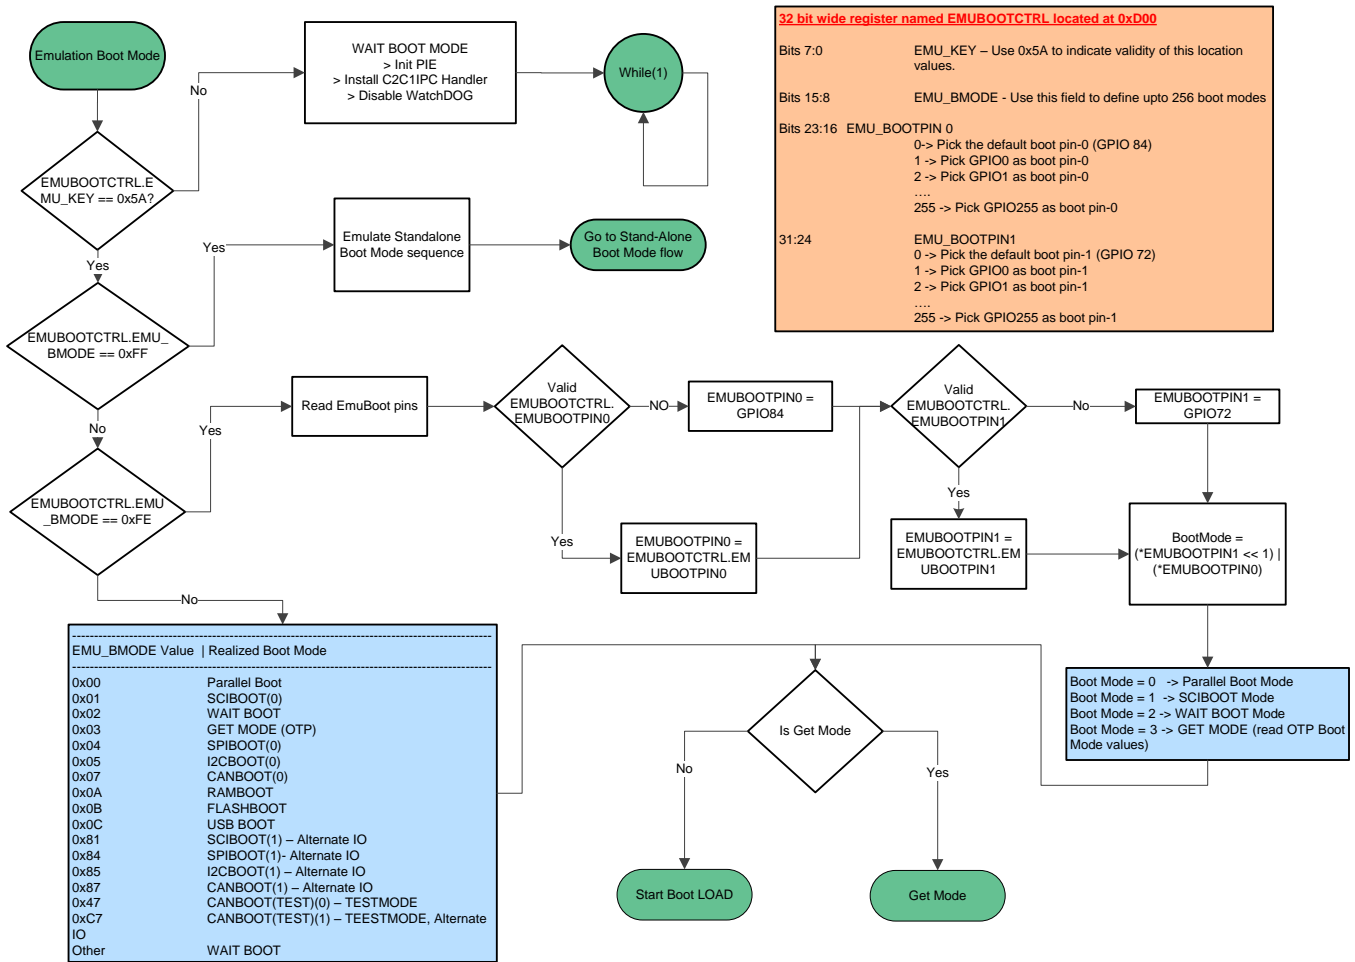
Emulation Boot Mode

No

WAIT BOOT MODE
> Init PIE
> Install C2C1IPC Handler
> Disable WatchDOG

While(1)

32 bit wide register named EMUBOOTCTRL located at 0xD00

Bits 7:0 EMU_KEY – Use 0x5A to indicate validity of this location values.

Bits 15:8 EMU_BMODE - Use this field to define upto 256 boot modes

Bits 23:16 EMU_BOOTPIN 0
0-> Pick the default boot pin-0 (GPIO 84)
1 -> Pick GPIO0 as boot pin-0
2 -> Pick GPIO1 as boot pin-0
....
255 -> Pick GPIO255 as boot pin-0

31:24 EMU_BOOTPIN1
0 -> Pick the default boot pin-1 (GPIO 72)
1 -> Pick GPIO0 as boot pin-1
2 -> Pick GPIO1 as boot pin-1
....
255 -> Pick GPIO255 as boot pin-1

EMUBOOTCTRL.EMU_KEY == 0x5A?

Yes

Emulate Standalone Boot Mode sequence

Go to Stand-Alone Boot Mode flow

Yes

EMUBOOTCTRL.EMU_BMODE == 0xFF

No

Yes

Read EmuBoot pins

Valid EMUBOOTCTRL. EMUBOOTPIN0

NO

EMUBOOTPIN0 = GPIO84

Valid EMUBOOTCTRL. EMUBOOTPIN1

No

EMUBOOTPIN1 = GPIO72

EMUBOOTCTRL.EMU_BMODE == 0xFE

Yes

EMUBOOTPIN0 = EMUBOOTCTRL.EMUBOOTPIN0

Yes

EMUBOOTPIN1 = EMUBOOTCTRL.EMUBOOTPIN1

BootMode = (*EMUBOOTPIN1 << 1) | (*EMUBOOTPIN0)

No

EMU_BMODE Value | Realized Boot Mode

| | |
|---|---|
| 0x00 | Parallel Boot |
| 0x01 | SCIBOOT(0) |
| 0x02 | WAIT BOOT |
| 0x03 | GET MODE (OTP) |
| 0x04 | SPIBOOT(0) |
| 0x05 | I2CBOOT(0) |
| 0x07 | CANBOOT(0) |
| 0x0A | RAMBOOT |
| 0x0B | FLASHBOOT |
| 0x0C | USB BOOT |
| 0x81 | SCIBOOT(1) – Alternate IO |
| 0x84 | SPIBOOT(1)- Alternate IO |
| 0x85 | I2CBOOT(1) – Alternate IO |
| 0x87 | CANBOOT(1) – Alternate IO |
| 0x47 | CANBOOT(TEST)(0) – TESTMODE |
| 0xC7 | CANBOOT(TEST)(1) – TEESTMODE, Alternate IO |
| Other | WAIT BOOT |

Is Get Mode

No

Yes

Boot Mode = 0 -> Parallel Boot Mode
Boot Mode = 1 -> SCIBOOT Mode
Boot Mode = 2 -> WAIT BOOT Mode
Boot Mode = 3 -> GET MODE (read OTP Boot Mode values)

Start Boot LOAD

Get Mode